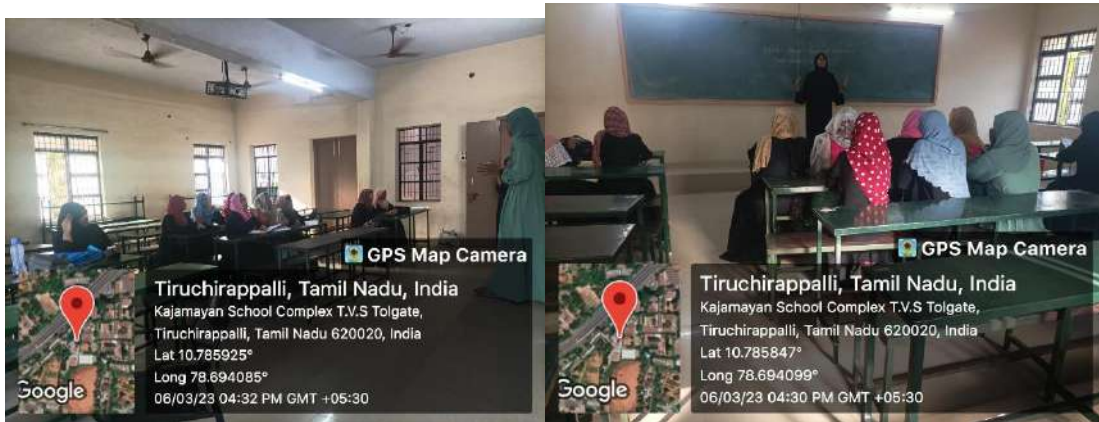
GPS Map Camera
Tiruchirappalli, Tamil Nadu, India
Kajamayan School Complex T.V.S Tolgate, Tiruchirappalli, Tamil Nadu 620020, India
Lat 10.785925°
Long 78.694085°
06/03/23 04:32 PM GMT +05:30
Google

GPS Map Camera
Tiruchirappalli, Tamil Nadu, India
Kajamayan School Complex T.V.S Tolgate, Tiruchirappalli, Tamil Nadu 620020, India
Lat 10.785847°
Long 78.694099°
06/03/23 04:30 PM GMT +05:30
Google